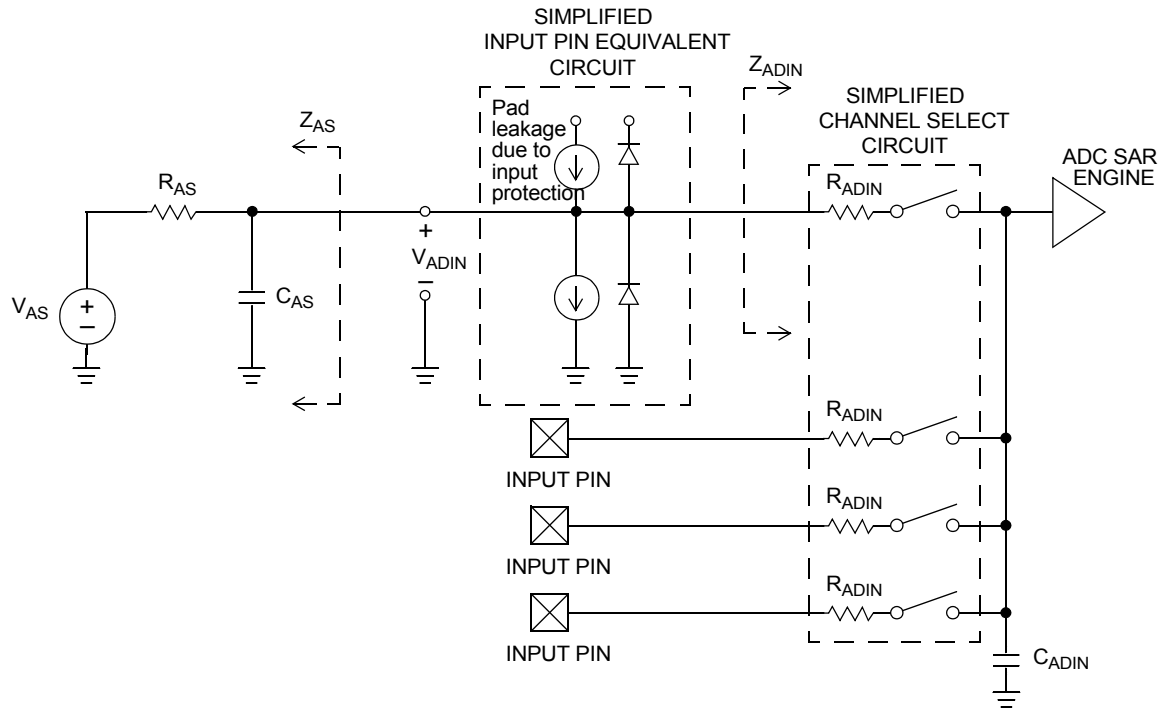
SIMPLIFIED
INPUT PIN EQUIVALENT
CIRCUIT

$Z_{ADIN}$

SIMPLIFIED
CHANNEL SELECT
CIRCUIT

$Z_{AS}$

Pad leakage due to input protection

ADC SAR ENGINE

$R_{AS}$

$R_{ADIN}$

+
$V_{ADIN}$
–

$V_{AS}$

+
–

$C_{AS}$

$R_{ADIN}$

INPUT PIN

$R_{ADIN}$

INPUT PIN

$R_{ADIN}$

INPUT PIN

$C_{ADIN}$